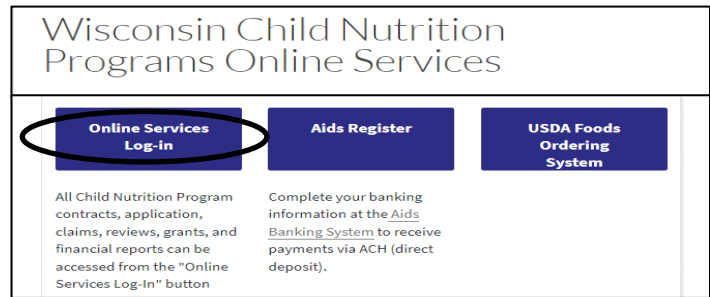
Wisconsin Child Nutrition Programs Online Services

Online Services Log-in

Aids Register

USDA Foods Ordering System

All Child Nutrition Program contracts, application, claims, reviews, grants, and financial reports can be accessed from the "Online Services Log-In" button

Complete your banking information at the Aids Banking System to receive payments via ACH (direct deposit).